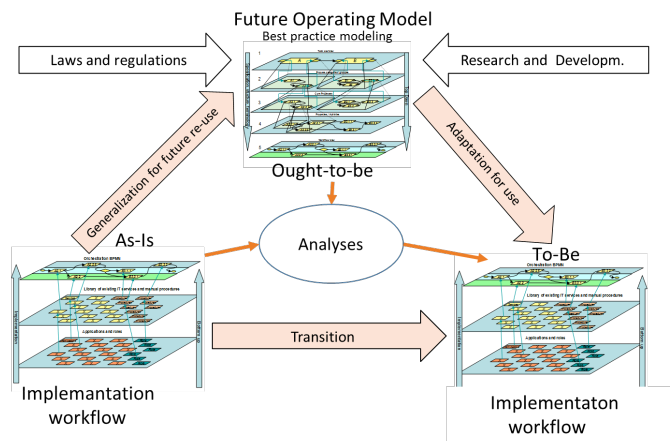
Future Operating Model
Best practice modeling

Laws and regulations

Research and Developm.

Generalization for future re-use

Adaptation for use

Ought-to-be

As-Is

Analyses

To-Be

Orchestration (BPMN)

Library of existing IT services and manual procedures

Applications and roles

Transition

Implemantation workflow

Implementaton workflow